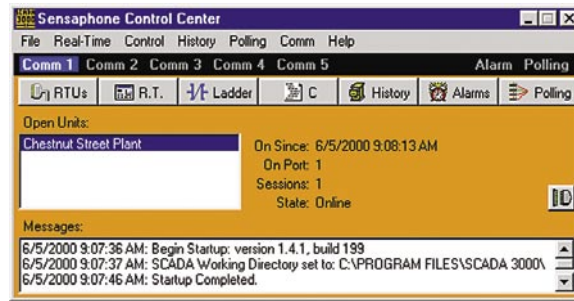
Sensaphone Control Center
File Real-Time Control History Polling Comm Help
Comm 1 Comm 2 Comm 3 Comm 4 Comm 5 Alarm Polling
RTUs R.T. Ladder C History Alarms Polling
Open Units:
Chestnut Street Plant
On Since: 6/5/2000 9:08:13 AM
On Port: 1
Sessions: 1
State: Online
ID
Messages:
6/5/2000 9:07:36 AM: Begin Startup: version 1.4.1, build 199
6/5/2000 9:07:37 AM: SCADA Working Directory set to: C:\PROGRAM FILES\SCADA 3000\
6/5/2000 9:07:46 AM: Startup Completed.